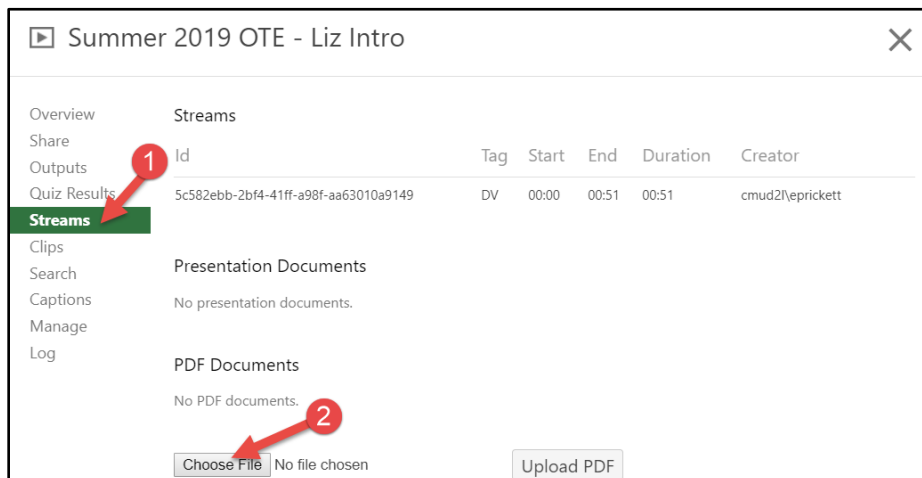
Summer 2019 OTE - Liz Intro

Overview
Share
Outputs
Quiz Results
Streams
Clips
Search
Captions
Manage
Log

Streams

| Id | Tag | Start | End | Duration | Creator |
|---|---|---|---|---|---|
| 5c582ebb-2bf4-41ff-a98f-aa63010a9149 | DV | 00:00 | 00:51 | 00:51 | cmud2l\eprickett |

Presentation Documents

No presentation documents.

PDF Documents

No PDF documents.

1

2

Choose File No file chosen

Upload PDF